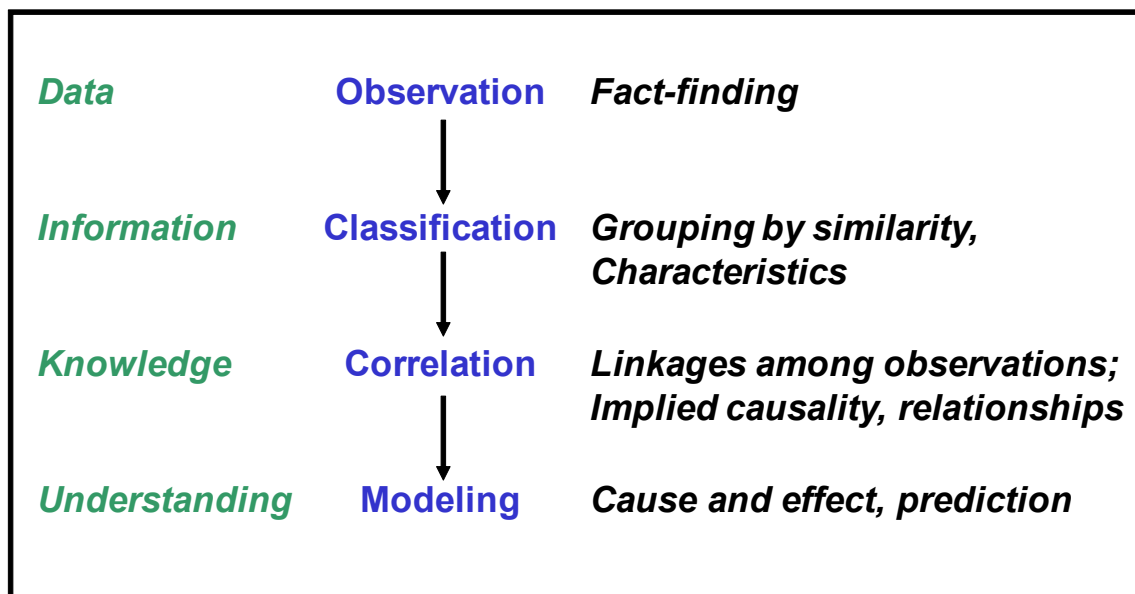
| | | |
|---|---|---|
| Data | Observation | Fact-finding |
| Information | Classification | Grouping by similarity, Characteristics |
| Knowledge | Correlation | Linkages among observations; Implied causality, relationships |
| Understanding | Modeling | Cause and effect, prediction |